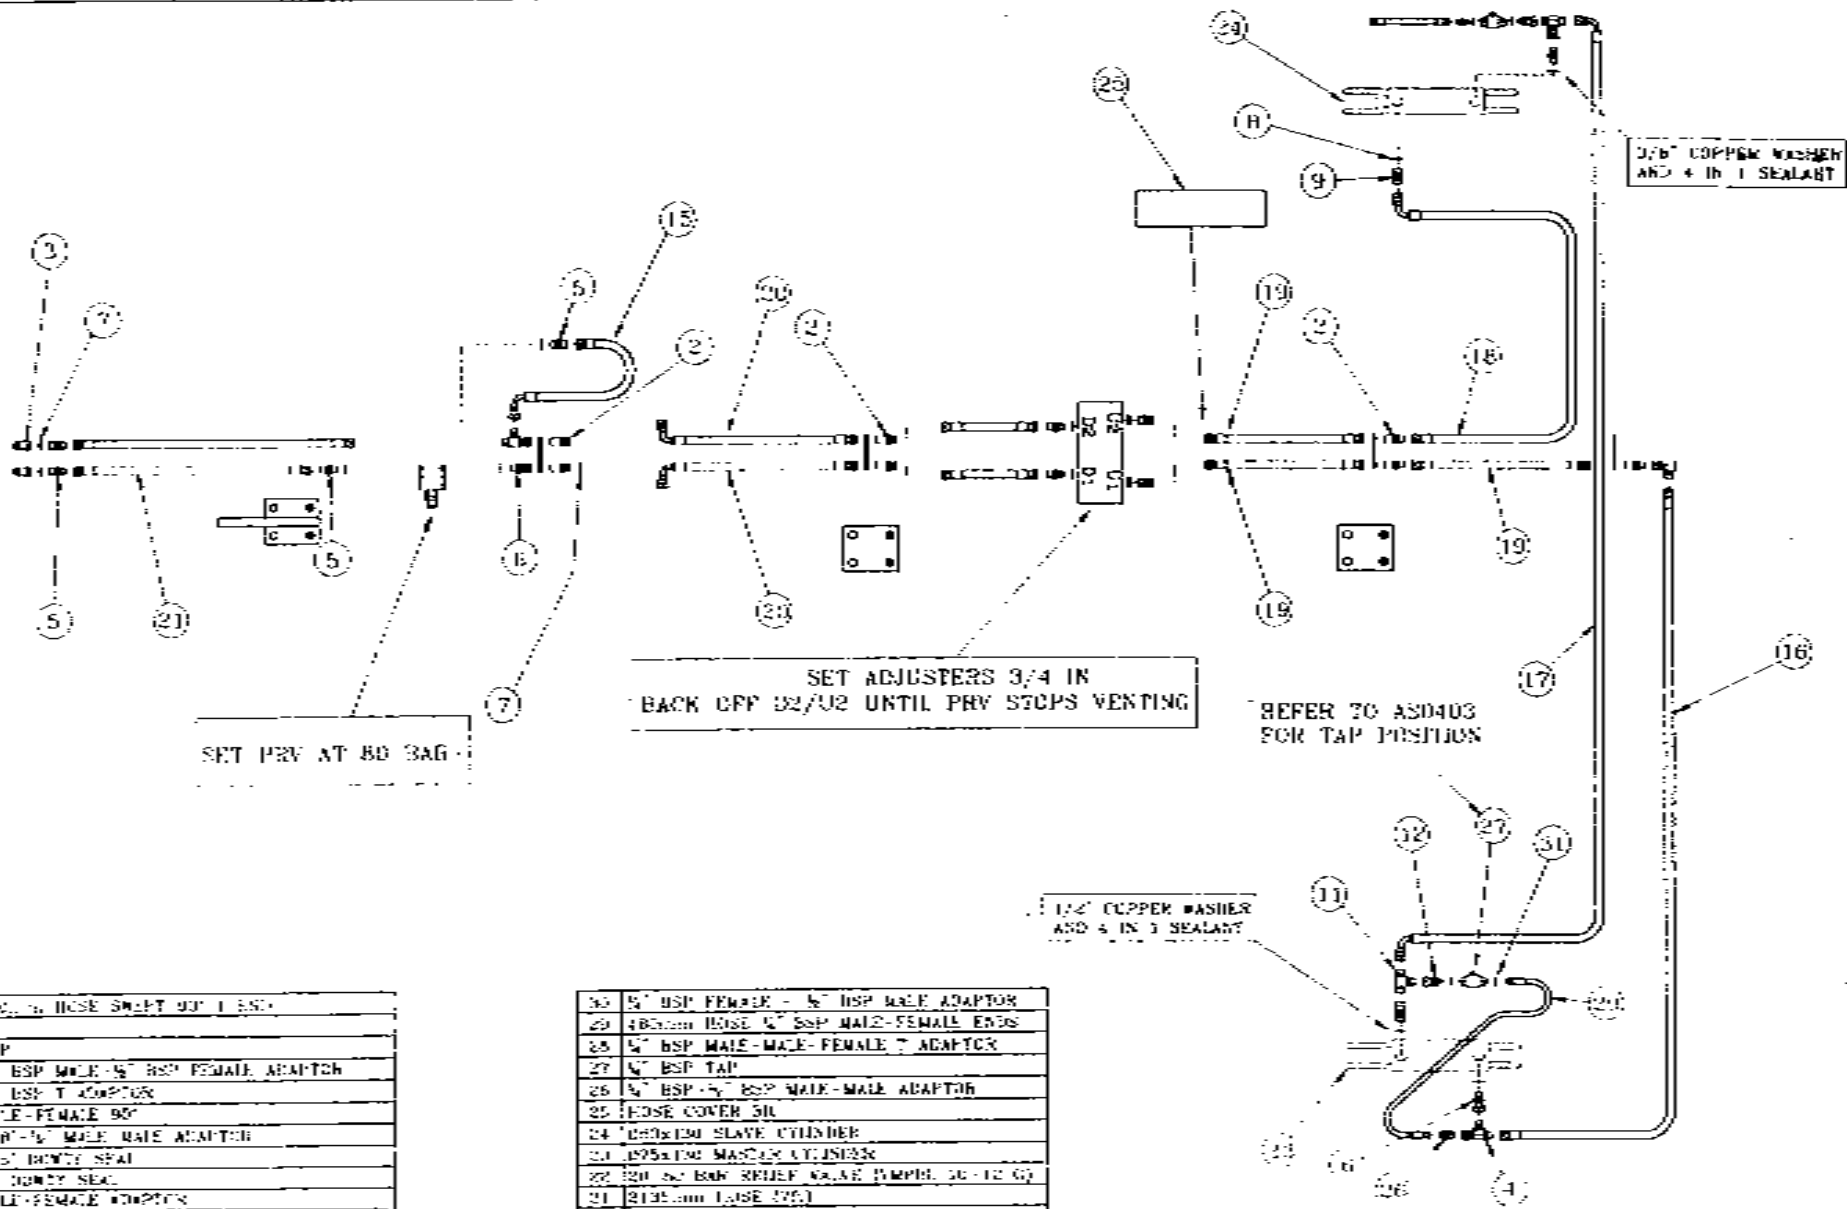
29
25
8
9
3/8" COPPER WASHER AND 4 IN 1 SEALANT
3
7
5
15
2
20
2
19
2
18
D2 U2 D1 U1
5
15
6
23
19
19
5
21
7
SET ADJUSTERS 3/4 IN
BACK OFF D2/U2 UNTIL PRV STOPS VENTING
17
16
REFER TO AS0403 FOR TAP POSITION
SET PRV AT 80 BAR
27
32
31
11
1/4" COPPER WASHER AND 4 IN 1 SEALANT
20
23
6
26
4

| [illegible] HOSE SWEPT 90° 1 ESO |
|---|
| |
| P |
| BSP MALE-¼" BSP FEMALE ADAPTOR |
| BSP T ADAPTOR |
| LE-FEMALE 90° |
| 8"-¼" MALE MALE ADAPTOR |
| ¼" BONDED SEAL |
| BONDED SEAL |
| LE-FEMALE ADAPTOR |

| 30 | ¼" BSP FEMALE - ¼" BSP MALE ADAPTOR |
|---|---|
| 29 | 480mm HOSE ¼" BSP MALE-FEMALE ENDS |
| 28 | ¼" BSP MALE-MALE-FEMALE T ADAPTOR |
| 27 | ¼" BSP TAP |
| 26 | ¼" BSP-¼" BSP MALE-MALE ADAPTOR |
| 25 | HOSE COVER 5IL |
| 24 | 050x130 SLAVE CYLINDER |
| 23 | 095x130 MASTER CYLINDER |
| 22 | 80 SO BAR RELIEF VALVE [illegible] |
| 21 | 2135mm HOSE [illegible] |